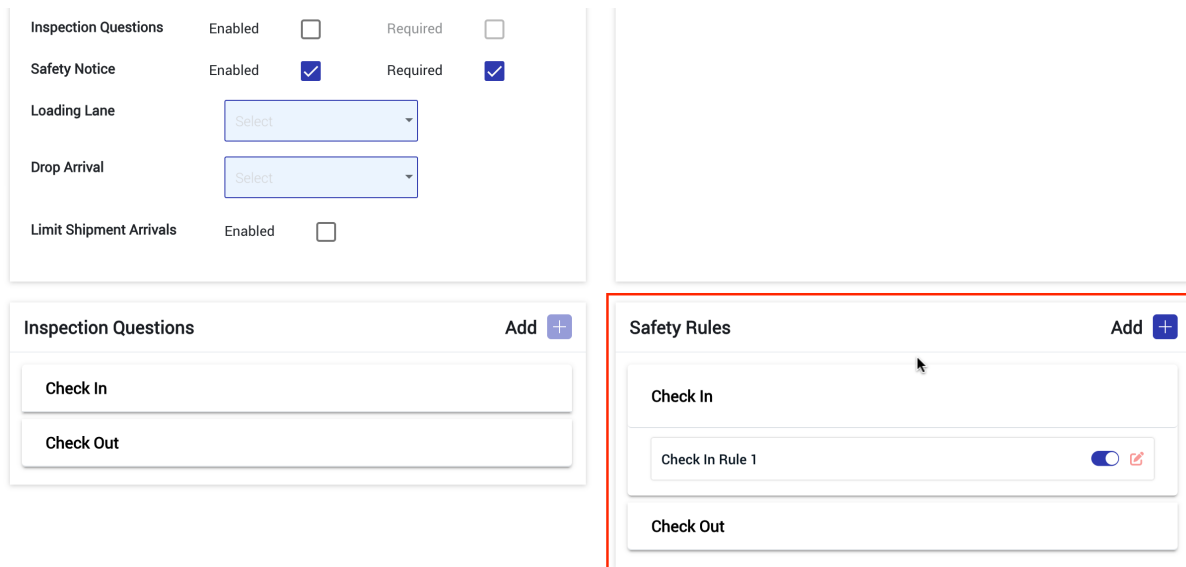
Inspection Questions Enabled Required

Safety Notice Enabled Required

Loading Lane
Select

Drop Arrival
Select

Limit Shipment Arrivals Enabled

Inspection Questions
Add +

Check In

Check Out

Safety Rules
Add +

Check In

Check In Rule 1

Check Out